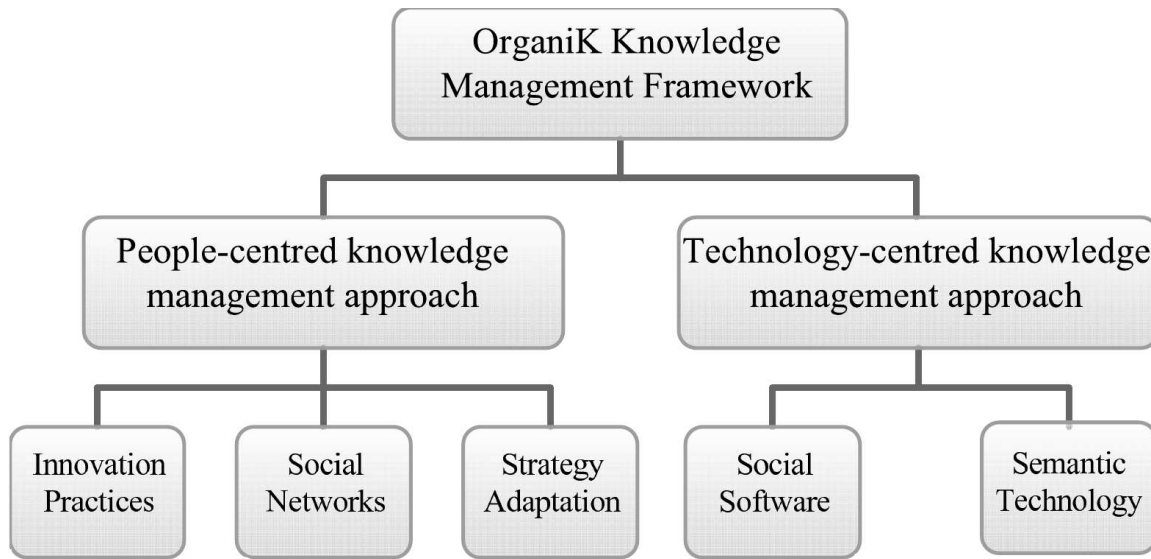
OrganiK Knowledge Management Framework

People-centred knowledge management approach

Technology-centred knowledge management approach

Innovation Practices

Social Networks

Strategy Adaptation

Social Software

Semantic Technology